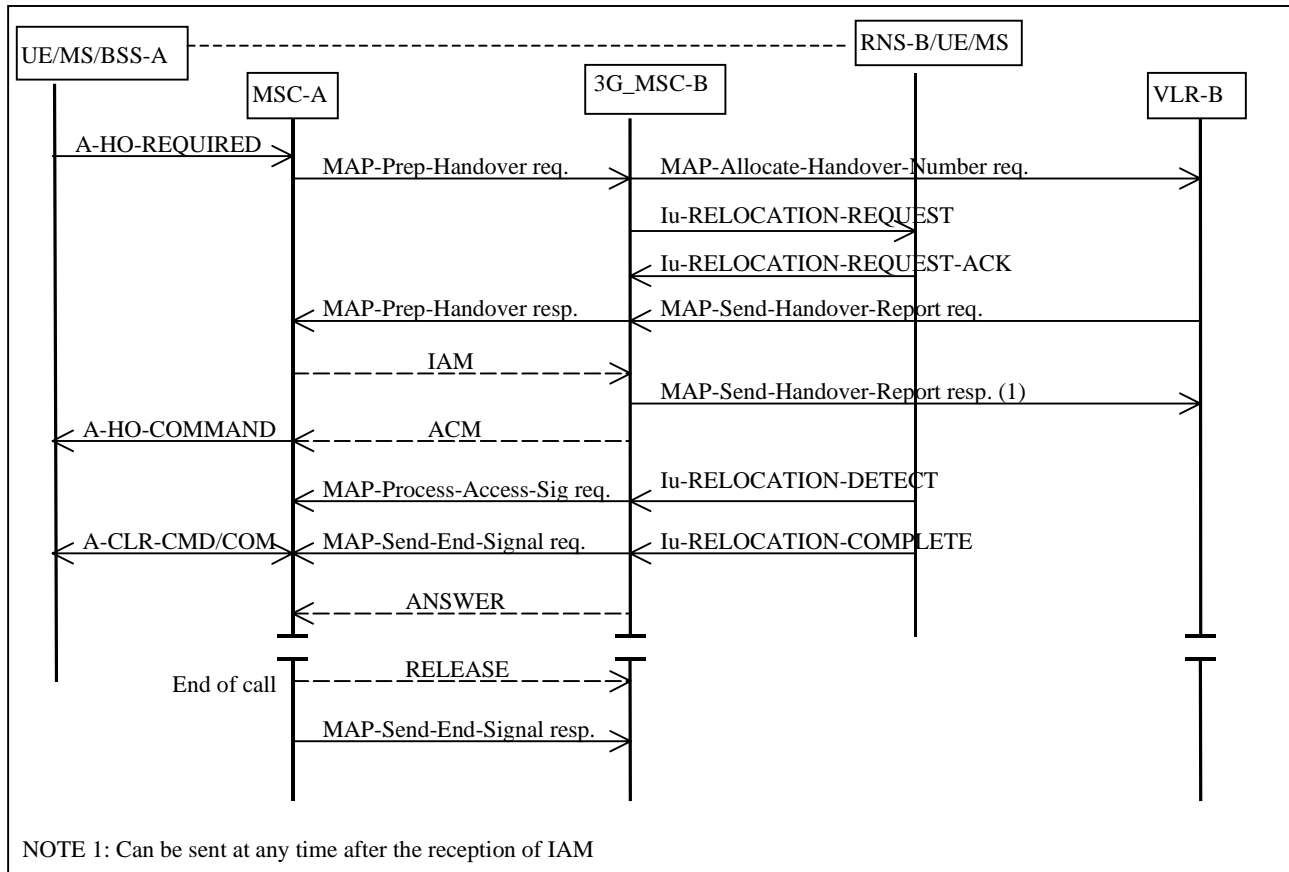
UE/MS/BSS-A
RNS-B/UE/MS
MSC-A
3G_MSC-B
VLR-B

A-HO-REQUIRED
MAP-Prep-Handover req.
MAP-Allocate-Handover-Number req.
Iu-RELOCATION-REQUEST
Iu-RELOCATION-REQUEST-ACK
MAP-Prep-Handover resp.
MAP-Send-Handover-Report req.
IAM
MAP-Send-Handover-Report resp. (1)
A-HO-COMMAND
ACM
MAP-Process-Access-Sig req.
Iu-RELOCATION-DETECT
A-CLR-CMD/COM
MAP-Send-End-Signal req.
Iu-RELOCATION-COMPLETE
ANSWER
End of call
RELEASE
MAP-Send-End-Signal resp.

NOTE 1: Can be sent at any time after the reception of IAM